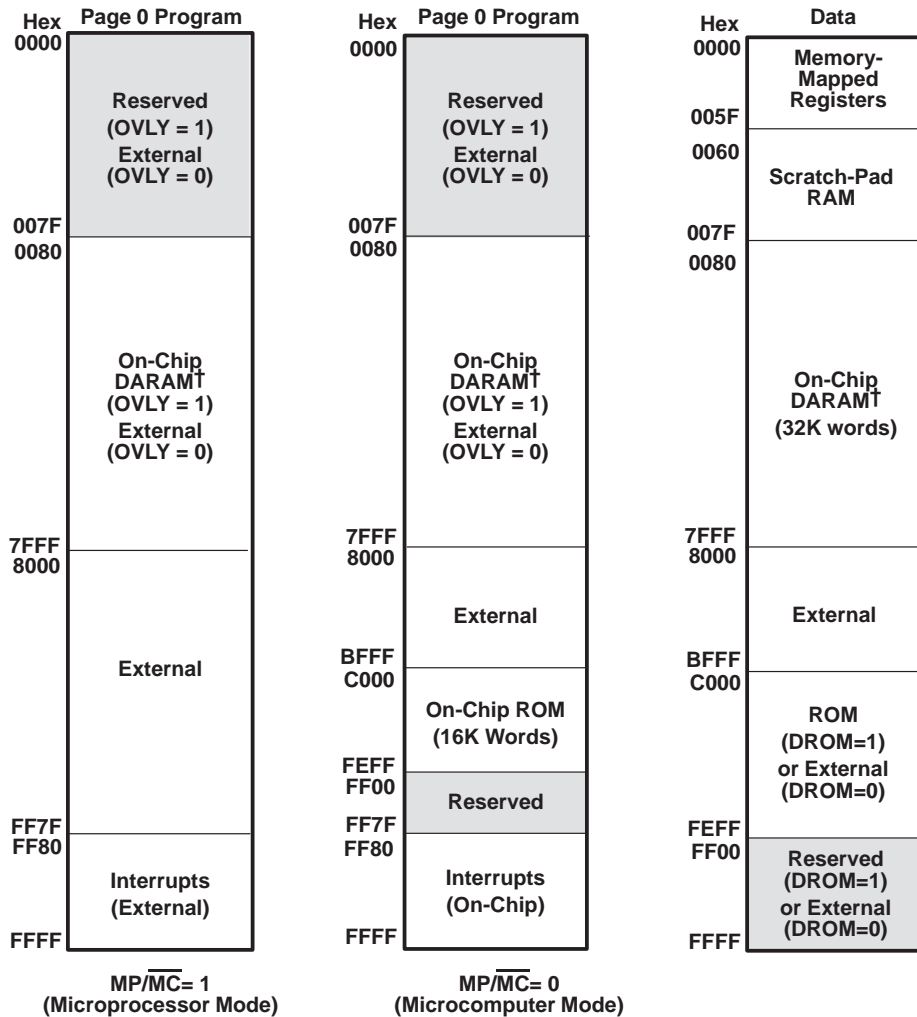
Hex Page 0 Program

0000
Reserved
(OVLY = 1)
External
(OVLY = 0)
007F
0080
On-Chip DARAM†
(OVLY = 1)
External
(OVLY = 0)
7FFF
8000
External
FF7F
FF80
Interrupts
(External)
FFFF

$MP/\overline{MC}$= 1
(Microprocessor Mode)

Hex Page 0 Program

0000
Reserved
(OVLY = 1)
External
(OVLY = 0)
007F
0080
On-Chip DARAM†
(OVLY = 1)
External
(OVLY = 0)
7FFF
8000
External
BFFF
C000
On-Chip ROM
(16K Words)
FEFF
FF00
Reserved
FF7F
FF80
Interrupts
(On-Chip)
FFFF

$MP/\overline{MC}$= 0
(Microcomputer Mode)

Hex Data

0000
Memory-Mapped Registers
005F
0060
Scratch-Pad RAM
007F
0080
On-Chip DARAM†
(32K words)
7FFF
8000
External
BFFF
C000
ROM
(DROM=1)
or External
(DROM=0)
FEFF
FF00
Reserved
(DROM=1)
or External
(DROM=0)
FFFF